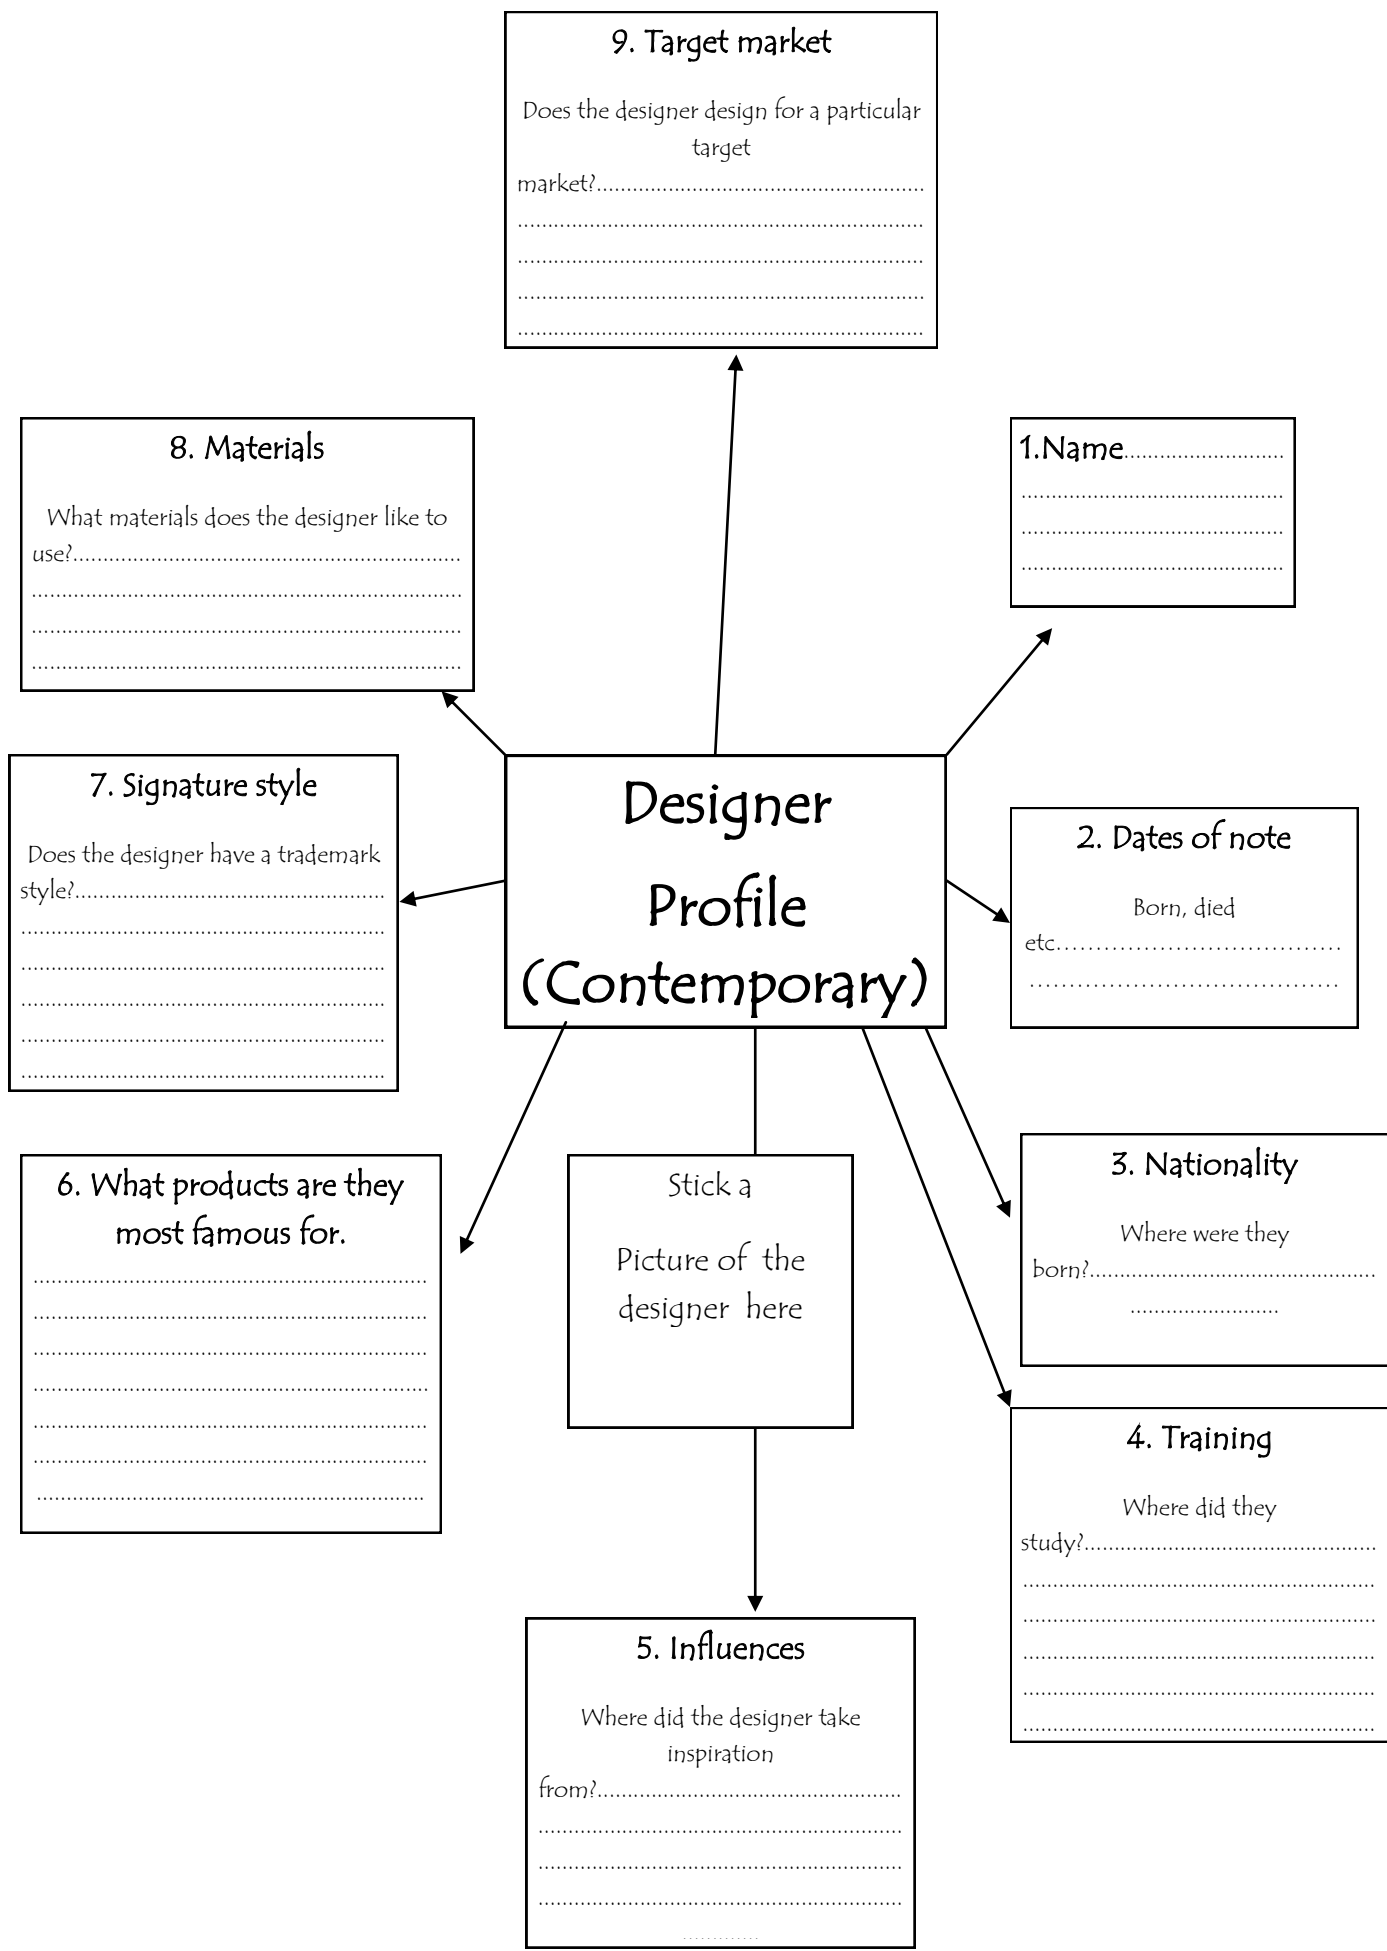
9. Target market

Does the designer design for a particular target market?.....................................................
.................................................................
.................................................................
.................................................................
.................................................................

8. Materials

What materials does the designer like to use?...............................................................
.....................................................................
.....................................................................
.....................................................................

1.Name..........................
..........................................
..........................................
..........................................

Designer Profile (Contemporary)

7. Signature style

Does the designer have a trademark style?...................................................
............................................................
............................................................
............................................................
............................................................
............................................................

2. Dates of note

Born, died etc..................................
......................................

6. What products are they most famous for.

.....................................................................
.....................................................................
.....................................................................
.....................................................................
.....................................................................
.....................................................................
.....................................................................

Stick a

Picture of the designer here

3. Nationality

Where were they born?...............................................
.........................

4. Training

Where did they study?...............................................
..........................................................
..........................................................
..........................................................
..........................................................
..........................................................

5. Influences

Where did the designer take inspiration from?..................................................
...........................................................
...........................................................
...........................................................
............